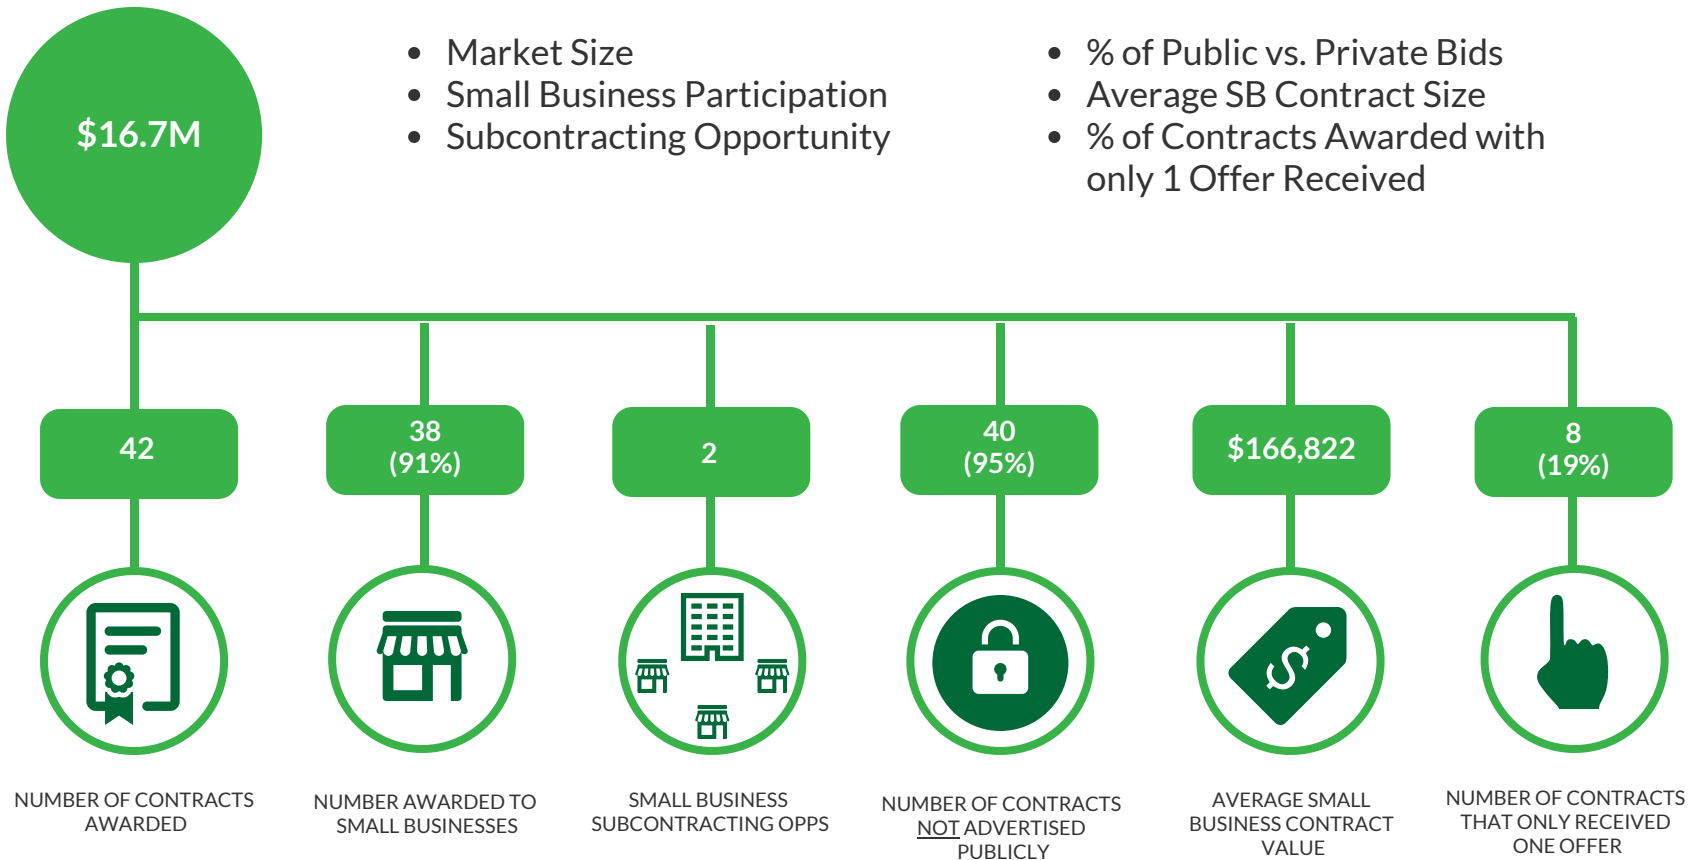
$16.7M

- Market Size
- Small Business Participation
- Subcontracting Opportunity

- % of Public vs. Private Bids
- Average SB Contract Size
- % of Contracts Awarded with only 1 Offer Received

42

NUMBER OF CONTRACTS AWARDED

38 (91%)

NUMBER AWARDED TO SMALL BUSINESSES

2

SMALL BUSINESS SUBCONTRACTING OPPS

40 (95%)

NUMBER OF CONTRACTS NOT ADVERTISED PUBLICLY

$166,822

AVERAGE SMALL BUSINESS CONTRACT VALUE

8 (19%)

NUMBER OF CONTRACTS THAT ONLY RECEIVED ONE OFFER